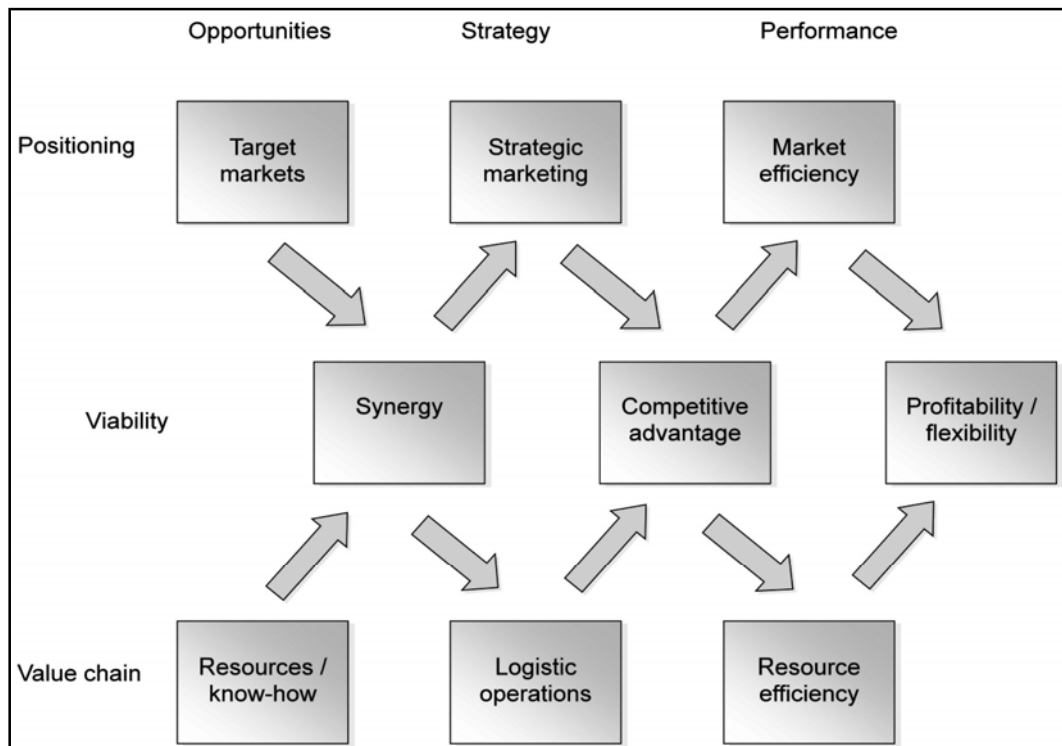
Opportunities

Strategy

Performance

Positioning

Target markets

Strategic marketing

Market efficiency

Viability

Synergy

Competitive advantage

Profitability / flexibility

Value chain

Resources / know-how

Logistic operations

Resource efficiency